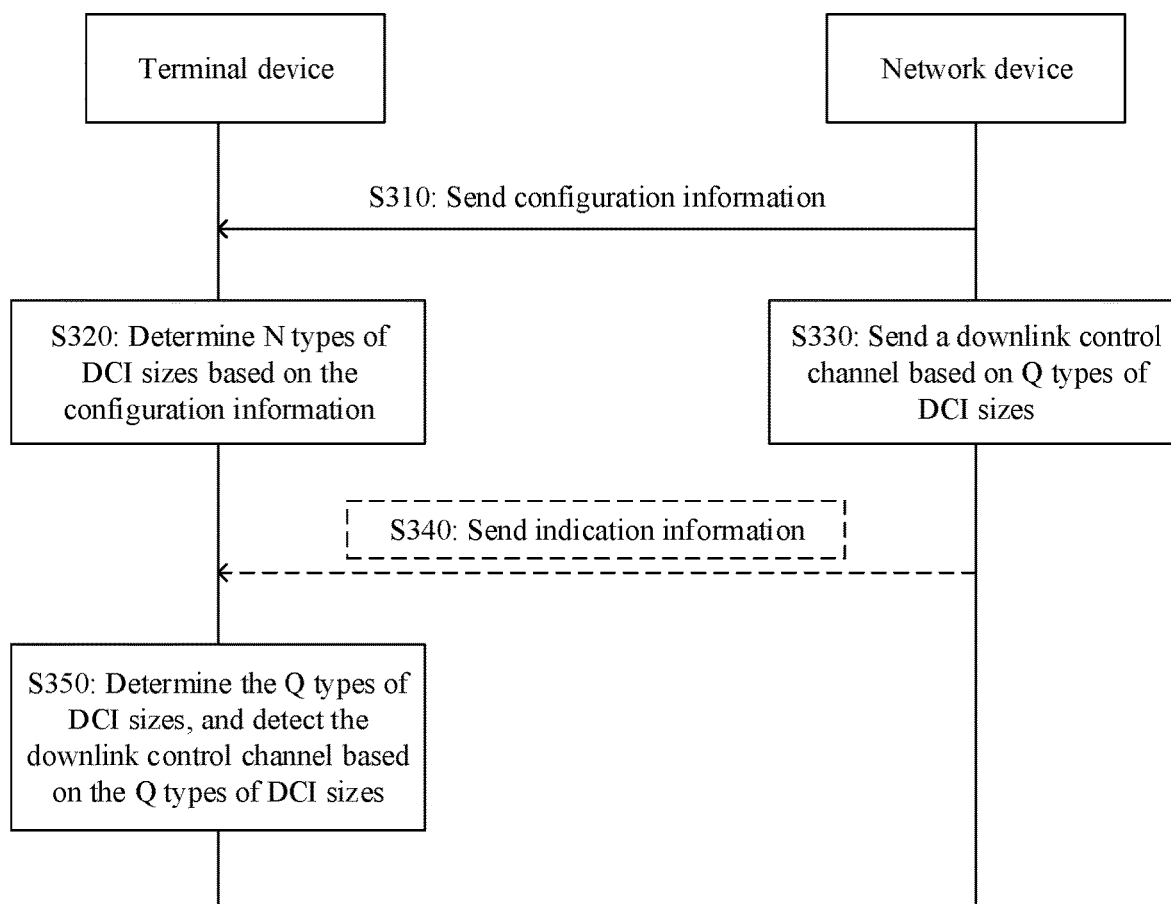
Terminal device

Network device

S310: Send configuration information

S320: Determine N types of DCI sizes based on the configuration information

S330: Send a downlink control channel based on Q types of DCI sizes

S340: Send indication information

S350: Determine the Q types of DCI sizes, and detect the downlink control channel based on the Q types of DCI sizes